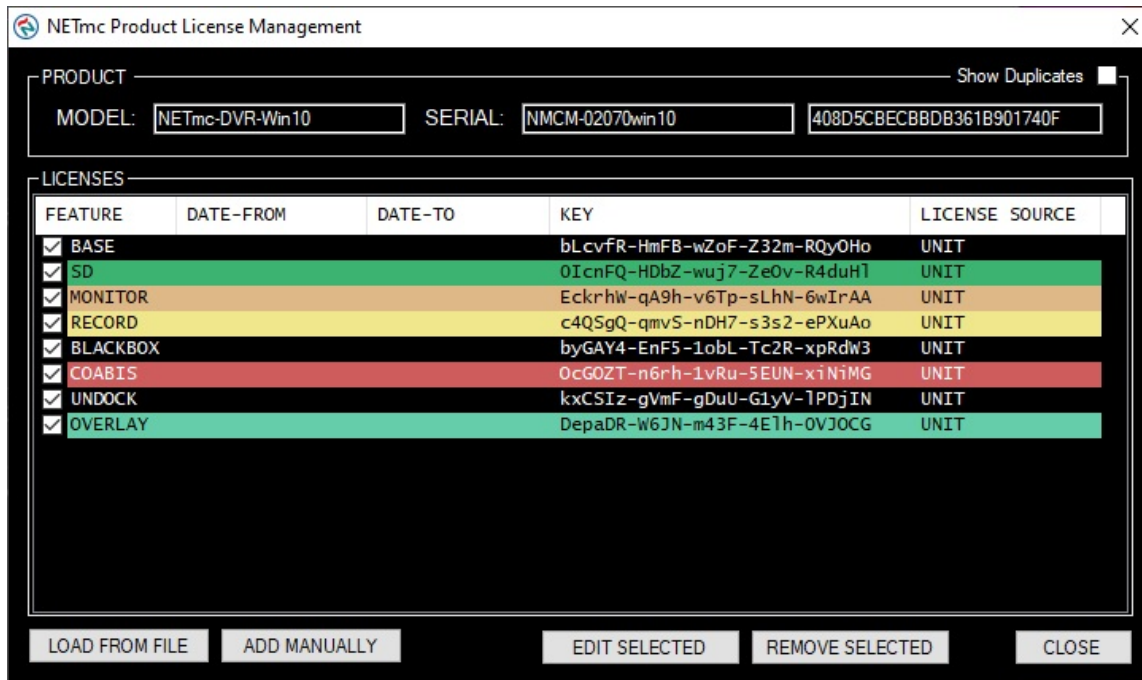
NETmc Product License Management

PRODUCT

Show Duplicates

MODEL: NETmc-DVR-Win10 SERIAL: NMCM-02070win10 408D5CBECBBDB361B901740F

LICENSES

| FEATURE | DATE-FROM | DATE-TO | KEY | LICENSE SOURCE |
|---|---|---|---|---|
| BASE | | | bLcvfR-HmFB-wZoF-Z32m-RQyOHo | UNIT |
| SD | | | OIcnFQ-HDbZ-wuj7-ZeOv-R4duHl | UNIT |
| MONITOR | | | EckrhW-qA9h-v6Tp-sLhN-6wIrAA | UNIT |
| RECORD | | | c4QSgQ-qmvS-nDH7-s3s2-ePXuAo | UNIT |
| BLACKBOX | | | byGAY4-EnF5-1obL-Tc2R-xpRdW3 | UNIT |
| COABIS | | | OcGOZT-n6rh-1vRu-5EUN-xiNiMG | UNIT |
| UNDOCK | | | kxCSIz-gVmF-gDuU-G1yV-lPDjIN | UNIT |
| OVERLAY | | | DepaDR-W6JN-m43F-4Elh-OVJOCG | UNIT |

LOAD FROM FILE ADD MANUALLY EDIT SELECTED REMOVE SELECTED CLOSE